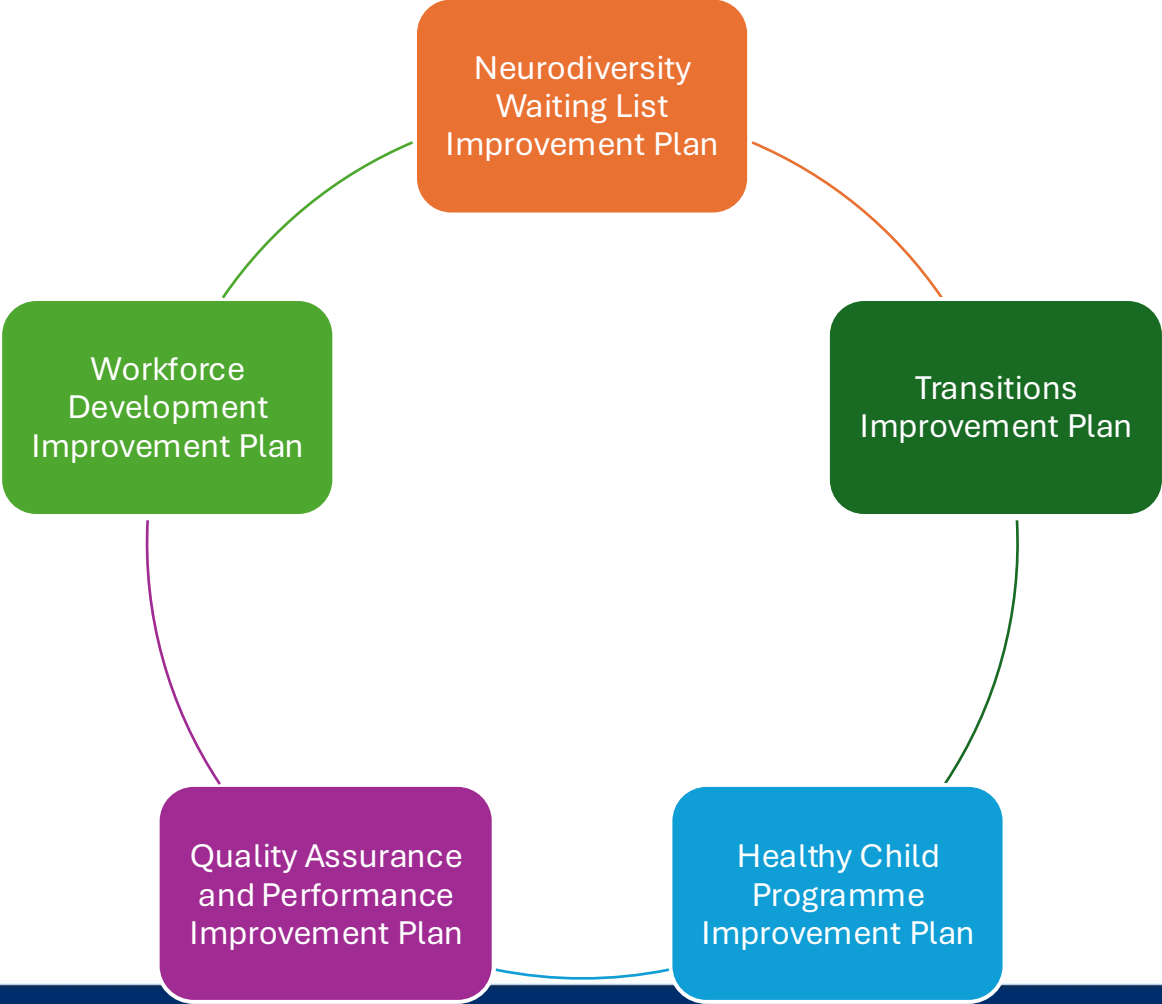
Neurodiversity Waiting List Improvement Plan

Transitions Improvement Plan

Healthy Child Programme Improvement Plan

Quality Assurance and Performance Improvement Plan

Workforce Development Improvement Plan